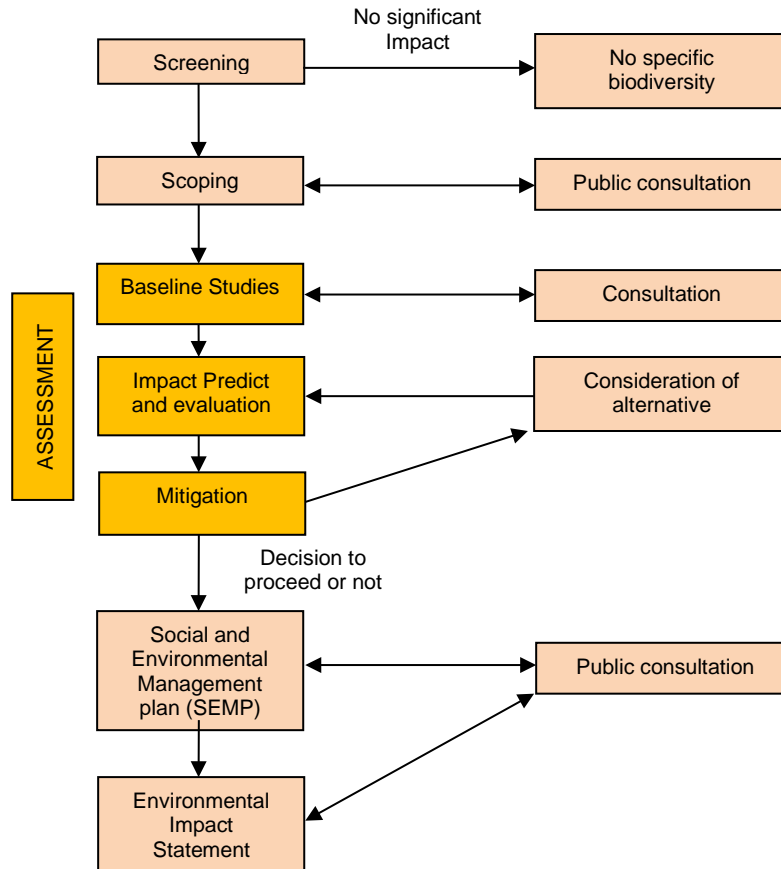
Screening

No significant Impact

No specific biodiversity

Scoping

Public consultation

ASSESSMENT

Baseline Studies

Consultation

Impact Predict and evaluation

Consideration of alternative

Mitigation

Decision to proceed or not

Social and Environmental Management plan (SEMP)

Public consultation

Environmental Impact Statement